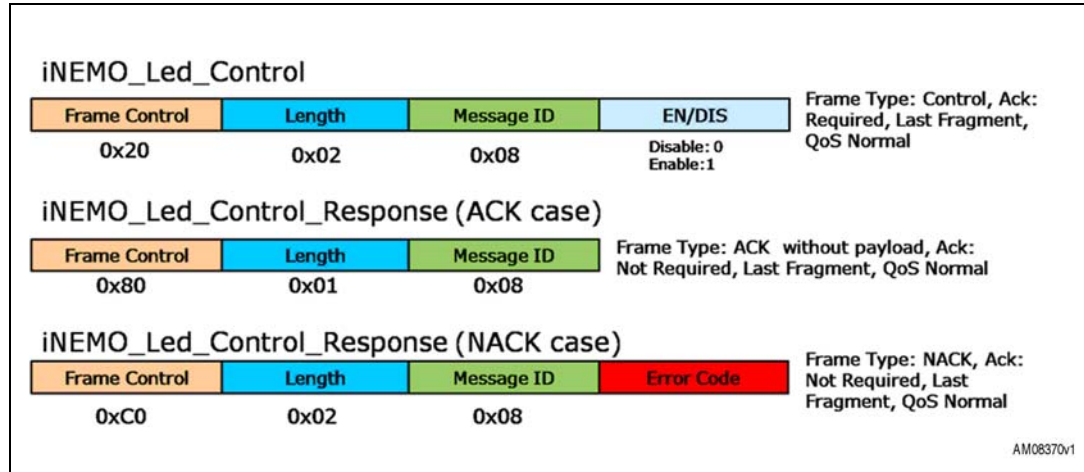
iNEMO_Led_Control

| Frame Control | Length | Message ID | EN/DIS |
|---|---|---|---|
| 0x20 | 0x02 | 0x08 | Disable: 0 Enable:1 |

Frame Type: Control, Ack: Required, Last Fragment, QoS Normal

iNEMO_Led_Control_Response (ACK case)

| Frame Control | Length | Message ID |
|---|---|---|
| 0x80 | 0x01 | 0x08 |

Frame Type: ACK without payload, Ack: Not Required, Last Fragment, QoS Normal

iNEMO_Led_Control_Response (NACK case)

| Frame Control | Length | Message ID | Error Code |
|---|---|---|---|
| 0xC0 | 0x02 | 0x08 | |

Frame Type: NACK, Ack: Not Required, Last Fragment, QoS Normal

AM08370v1